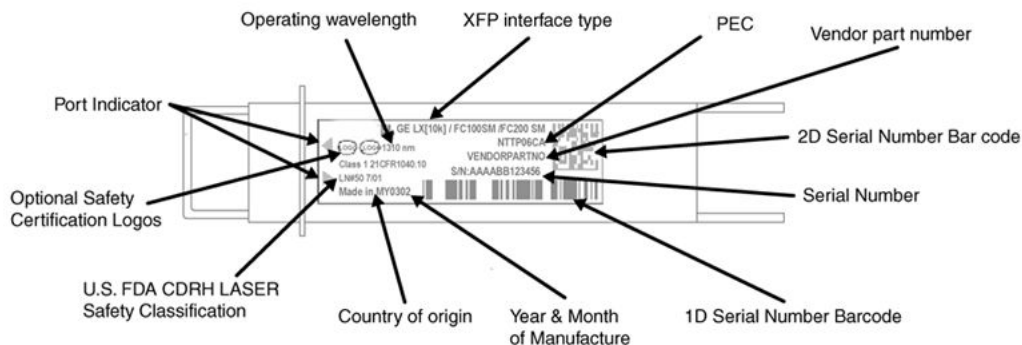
Operating wavelength

XFP interface type

PEC

Vendor part number

Port Indicator

GE LX[10k] / FC100SM /FC200 SM

LOGO LOGO 1310 nm

NTTP06CA

Class 1 21CFR1040.10

VENDORPARTNO

S/N:AAAABB123456

LN#50 7/01

Made in MY0302

2D Serial Number Bar code

Optional Safety Certification Logos

Serial Number

U.S. FDA CDRH LASER Safety Classification

Country of origin

Year & Month of Manufacture

1D Serial Number Barcode